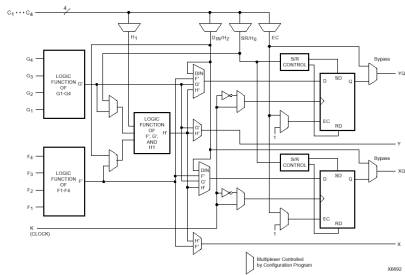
$C_1 \cdots C_4$
4
$H_1$
$D_{IN}/H_2$
$SR/H_0$
EC
$G_4$
$G_3$
$G_2$
$G_1$
LOGIC FUNCTION OF G1-G4
G'
LOGIC FUNCTION OF F', G', AND H1
H'
$F_4$
$F_3$
$F_2$
$F_1$
LOGIC FUNCTION OF F1-F4
F'
K (CLOCK)
DIN
F'
G'
H'
G'
H'
DIN
F'
G'
H'
H'
F'
S/R CONTROL
D
SD
Q
EC
RD
1
Bypass
YQ
Y
S/R CONTROL
D
SD
Q
EC
RD
1
Bypass
XQ
X
Multiplexer Controlled by Configuration Program
X6692